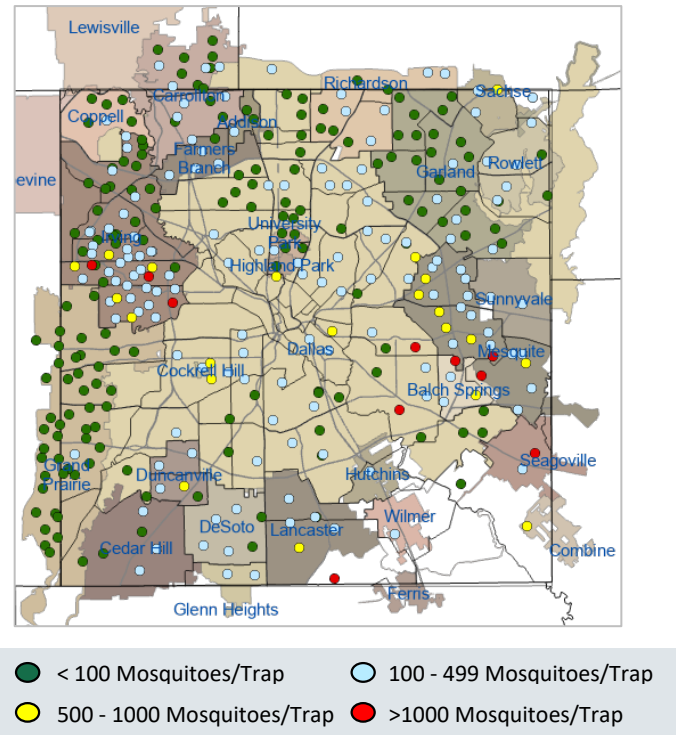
Lewisville
Carrollton
Richardson
Sachse
Coppell
Addison
Farmers Branch
Garland
Rowlett
evine
University Park
Irving
Highland Park
Sunnyvale
Dallas
Mesquite
Cockrell Hill
Balch Springs
Grand Prairie
Duncanville
Hutchins
Seagoville
DeSoto
Wilmer
Lancaster
Cedar Hill
Combine
Ferris
Glenn Heights

< 100 Mosquitoes/Trap
100 - 499 Mosquitoes/Trap
500 - 1000 Mosquitoes/Trap
>1000 Mosquitoes/Trap